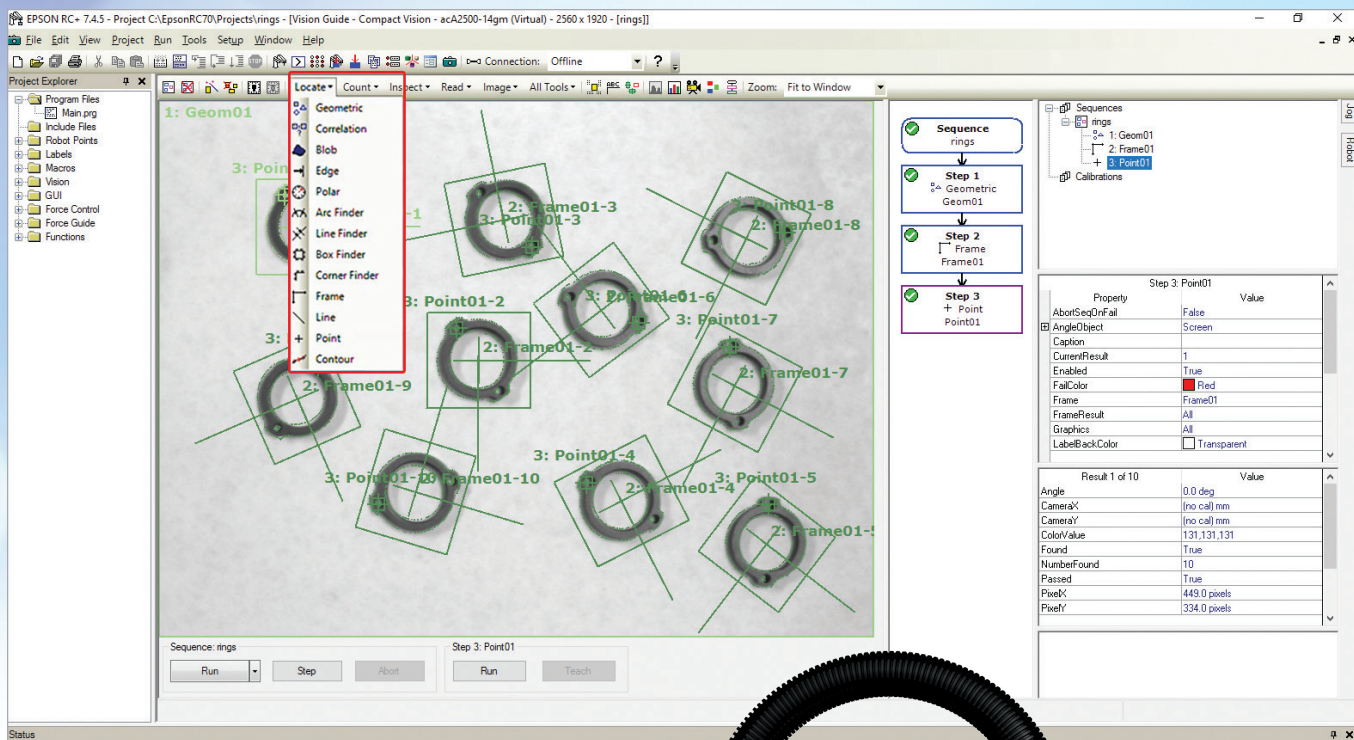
EPSON RC+ 7.4.5 - Project C:\EpsonRC70\Projects\rings - [Vision Guide - Compact Vision - acA2500-14gm (Virtual) - 2560 x 1920 - [rings]]

File Edit View Project Run Tools Setup Window Help

Connection: Offline

Project Explorer

Program Files
Main.prg
Include Files
Robot Points
Labels
Macros
Vision
GUI
Force Control
Force Guide
Functions

Locate Count Inspect Read Image All Tools Zoom: Fit to Window

Geometric
Correlation
Blob
Edge
Polar
Arc Finder
Line Finder
Box Finder
Corner Finder
Frame
Line
Point
Contour

1: Geom01

3: Point01-3
2: Frame01-3
3: Point01-8
2: Frame01-8
3: Point01-2
3: Point01-6
2: Frame01-6
3: Point01-7
2: Frame01-2
2: Frame01-9
2: Frame01-7
3: Point01-4
3: Point01-10
2: Frame01-10
3: Point01-5
2: Frame01-4
2: Frame01-5

Sequence: rings
Run Step Abort

Step 3: Point01
Run Teach

Sequence
rings
Step 1
Geometric
Geom01
Step 2
Frame
Frame01
Step 3
Point
Point01

Sequences
rings
1: Geom01
2: Frame01
3: Point01
Calibrations

Jog
Robot

Step 3: Point01

| Property | Value |
|---|---|
| AbortSeqOnFail | False |
| AngleObject | Screen |
| Caption | |
| CurrentResult | 1 |
| Enabled | True |
| FailColor | Red |
| Frame | Frame01 |
| FrameResult | All |
| Graphics | All |
| LabelBackColor | Transparent |

| Result 1 of 10 | Value |
|---|---|
| Angle | 0.0 deg |
| CameraX | (no cal) mm |
| CameraY | (no cal) mm |
| ColorValue | 131,131,131 |
| Found | True |
| NumberFound | 10 |
| Passed | True |
| PixelX | 449.0 pixels |
| PixelY | 334.0 pixels |

Status